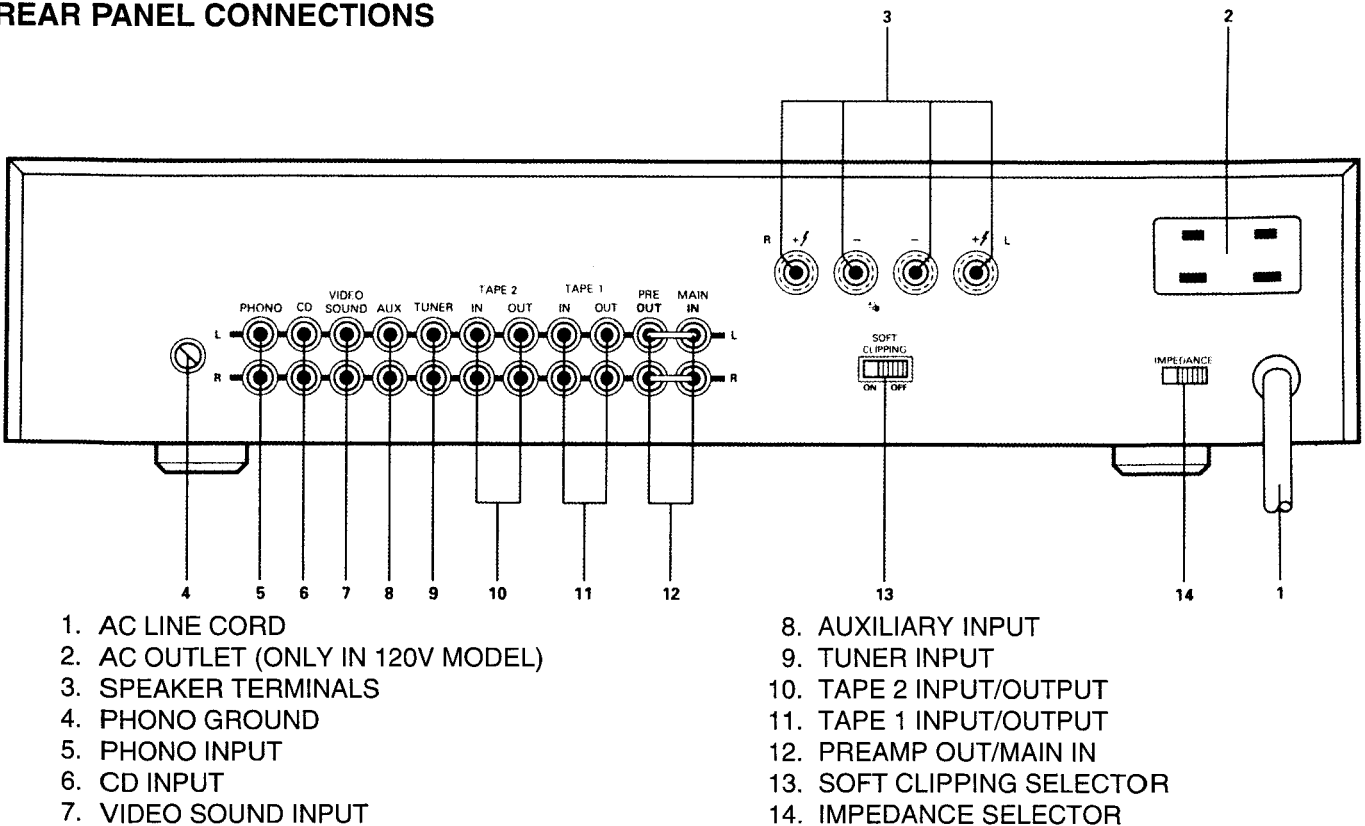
REAR PANEL CONNECTIONS

3 2

R + – – + L

PHONO CD VIDEO SOUND AUX TUNER TAPE 2 IN OUT TAPE 1 IN OUT PRE OUT MAIN IN

L L
R R

SOFT CLIPPING
ON OFF

IMPEDANCE

4 5 6 7 8 9 10 11 12 13 14 1

1. AC LINE CORD
2. AC OUTLET (ONLY IN 120V MODEL)
3. SPEAKER TERMINALS
4. PHONO GROUND
5. PHONO INPUT
6. CD INPUT
7. VIDEO SOUND INPUT

8. AUXILIARY INPUT
9. TUNER INPUT
10. TAPE 2 INPUT/OUTPUT
11. TAPE 1 INPUT/OUTPUT
12. PREAMP OUT/MAIN IN
13. SOFT CLIPPING SELECTOR
14. IMPEDANCE SELECTOR